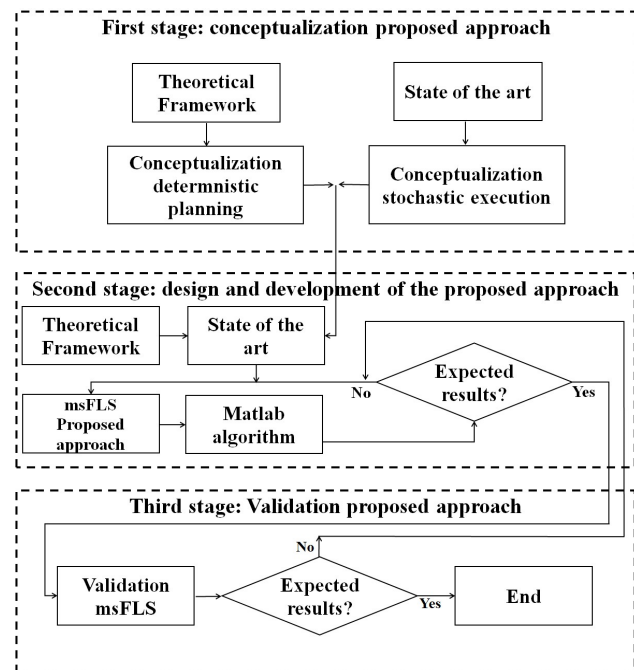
First stage: conceptualization proposed approach

Theoretical Framework

State of the art

Conceptualization determnistic planning

Conceptualization stochastic execution

Second stage: design and development of the proposed approach

Theoretical Framework

State of the art

Expected results?

No

Yes

msFLS Proposed approach

Matlab algorithm

Third stage: Validation proposed approach

No

Validation msFLS

Expected results?

Yes

End